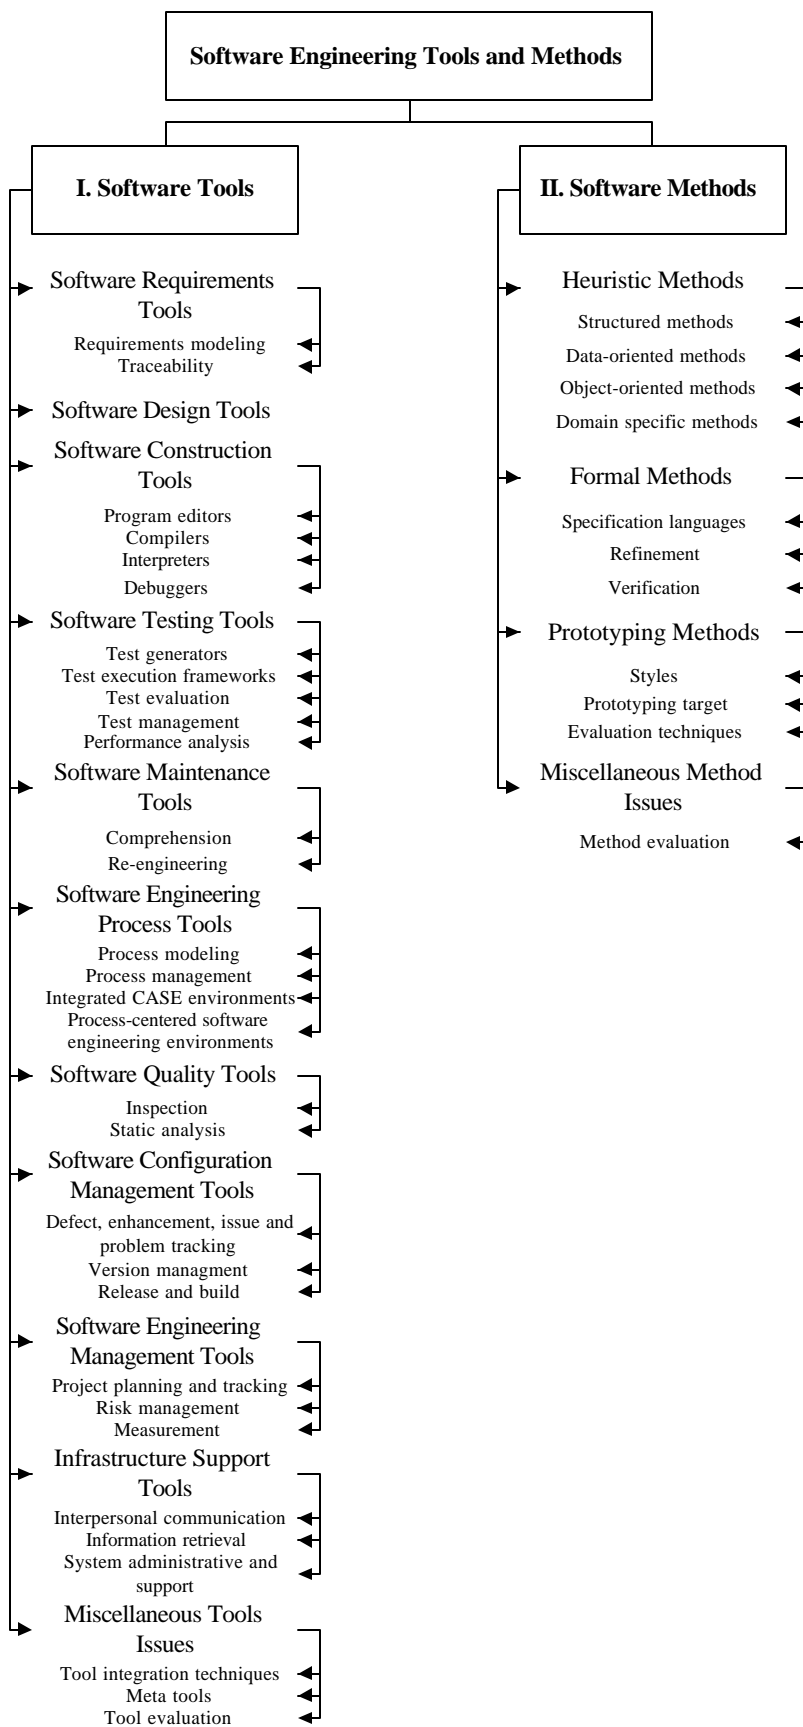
Software Engineering Tools and Methods

I. Software Tools

Software Requirements Tools
Requirements modeling
Traceability

Software Design Tools

Software Construction Tools
Program editors
Compilers
Interpreters
Debuggers

Software Testing Tools
Test generators
Test execution frameworks
Test evaluation
Test management
Performance analysis

Software Maintenance Tools
Comprehension
Re-engineering

Software Engineering Process Tools
Process modeling
Process management
Integrated CASE environments
Process-centered software engineering environments

Software Quality Tools
Inspection
Static analysis

Software Configuration Management Tools
Defect, enhancement, issue and problem tracking
Version managment
Release and build

Software Engineering Management Tools
Project planning and tracking
Risk management
Measurement

Infrastructure Support Tools
Interpersonal communication
Information retrieval
System administrative and support

Miscellaneous Tools Issues
Tool integration techniques
Meta tools
Tool evaluation

II. Software Methods

Heuristic Methods
Structured methods
Data-oriented methods
Object-oriented methods
Domain specific methods

Formal Methods
Specification languages
Refinement
Verification

Prototyping Methods
Styles
Prototyping target
Evaluation techniques

Miscellaneous Method Issues
Method evaluation